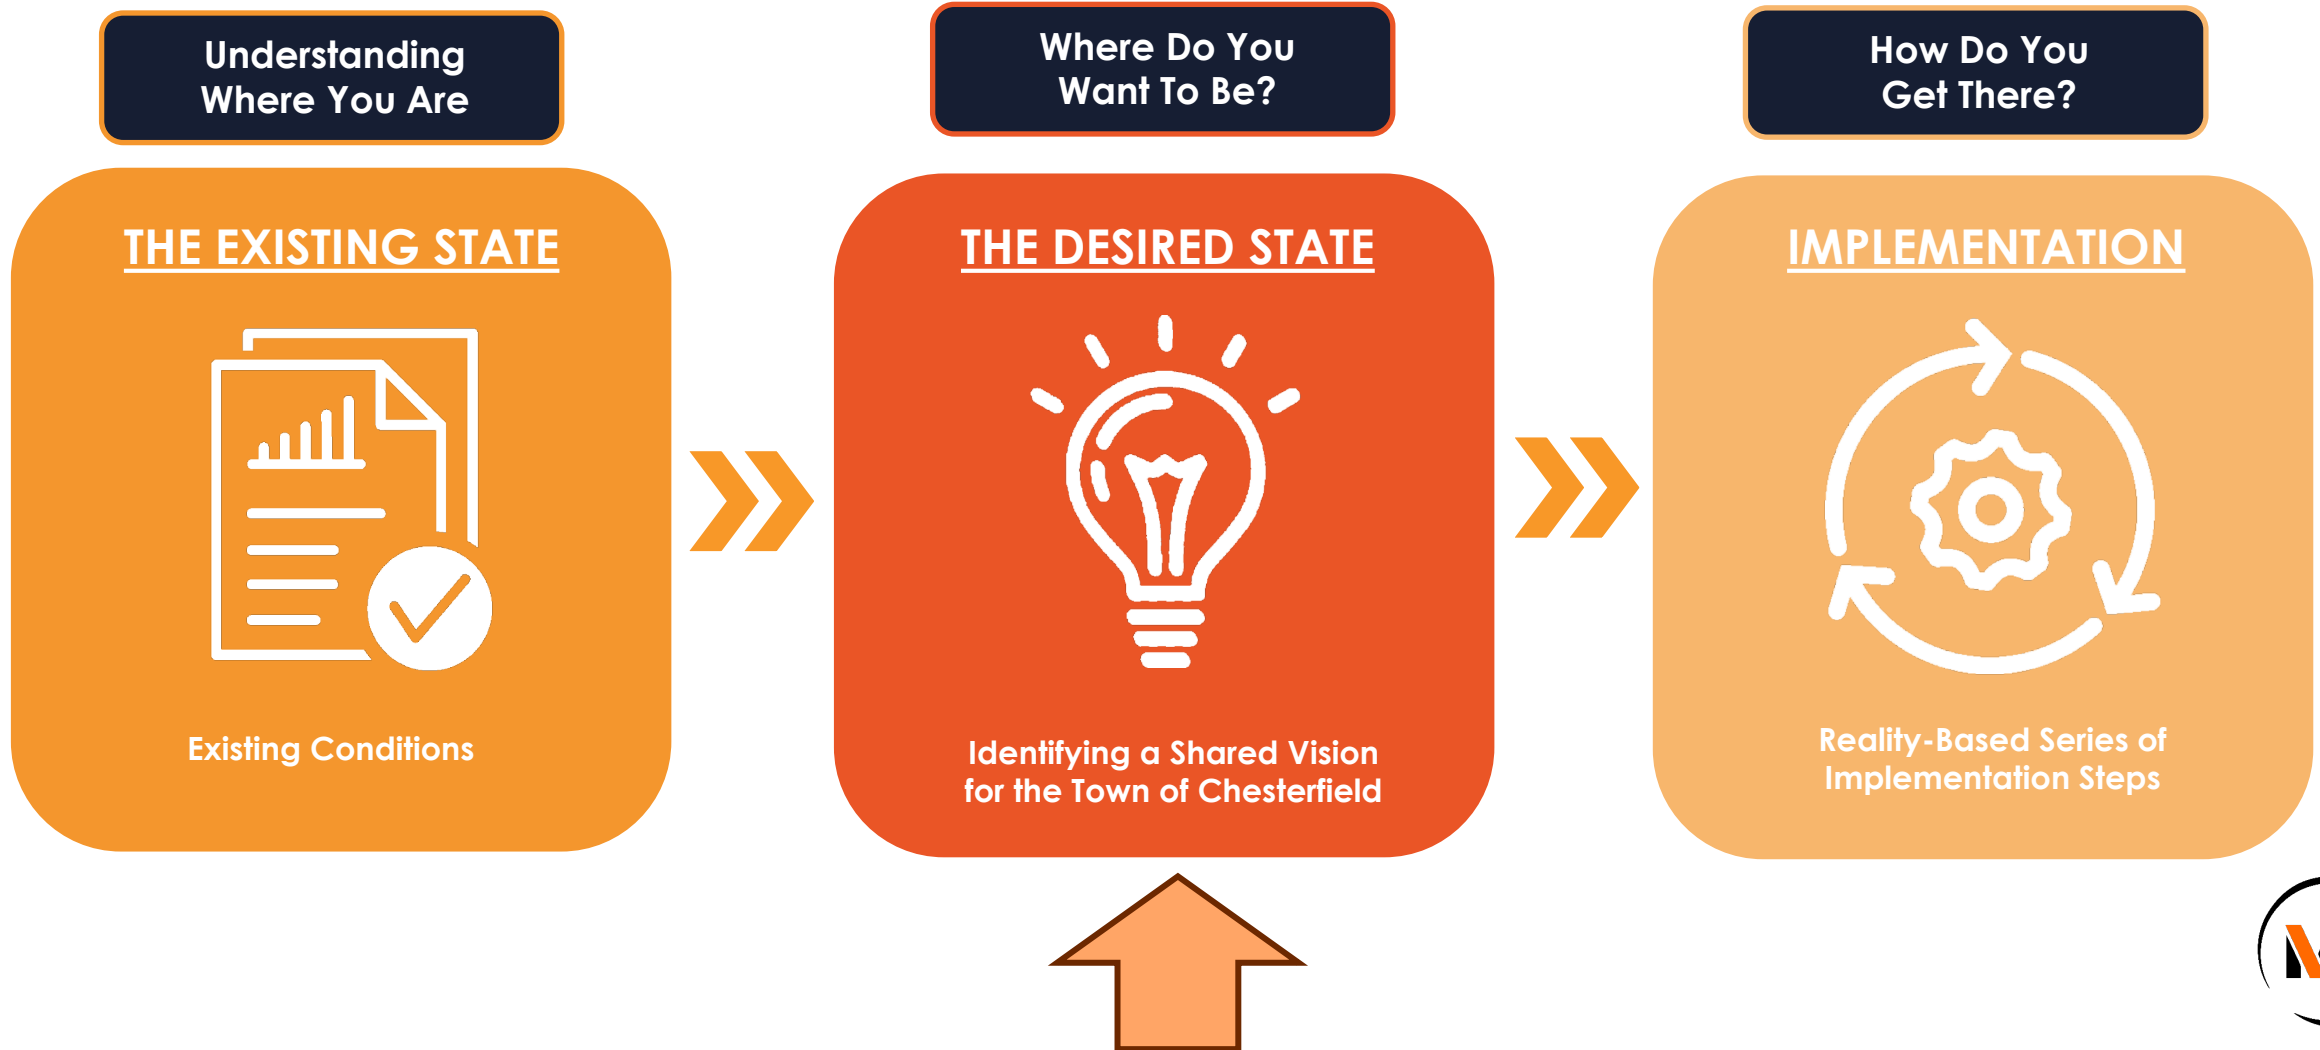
Understanding Where You Are

Where Do You Want To Be?

How Do You Get There?

THE EXISTING STATE

Existing Conditions

THE DESIRED STATE

Identifying a Shared Vision for the Town of Chesterfield

IMPLEMENTATION

Reality-Based Series of Implementation Steps